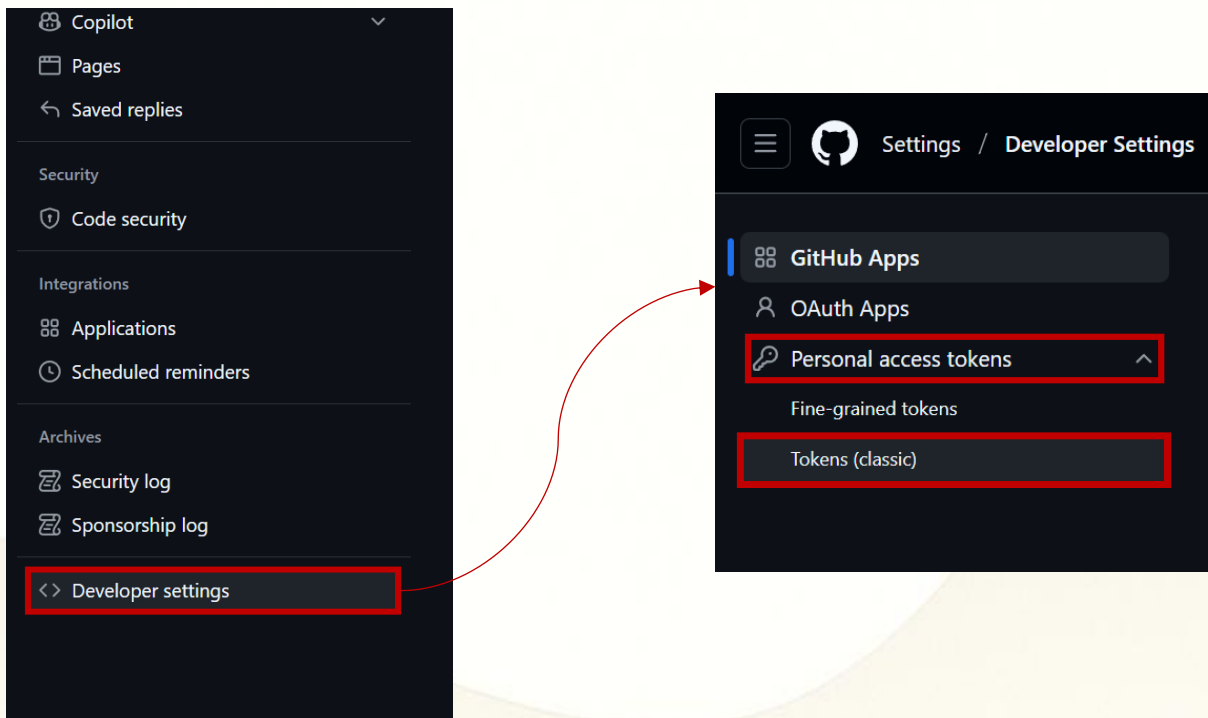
Copilot
Pages
Saved replies

Security
Code security

Integrations
Applications
Scheduled reminders

Archives
Security log
Sponsorship log

Developer settings

Settings / Developer Settings

GitHub Apps
OAuth Apps
Personal access tokens
Fine-grained tokens
Tokens (classic)